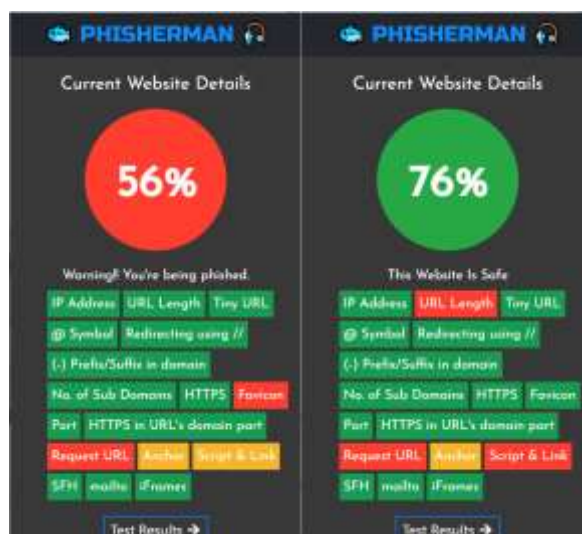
PHISHERMAN

Current Website Details

56%

Warning‼ You're being phished.

IP Address URL Length Tiny URL

@ Symbol Redirecting using //

(-) Prefix/Suffix in domain

No. of Sub Domains HTTPS Favicon

Port HTTPS in URL's domain part

Request URL Anchor Script & Link

SFH mailto iFrames

Test Results →

PHISHERMAN

Current Website Details

76%

This Website Is Safe

IP Address URL Length Tiny URL

@ Symbol Redirecting using //

(-) Prefix/Suffix in domain

No. of Sub Domains HTTPS Favicon

Port HTTPS in URL's domain part

Request URL Anchor Script & Link

SFH mailto iFrames

Test Results →